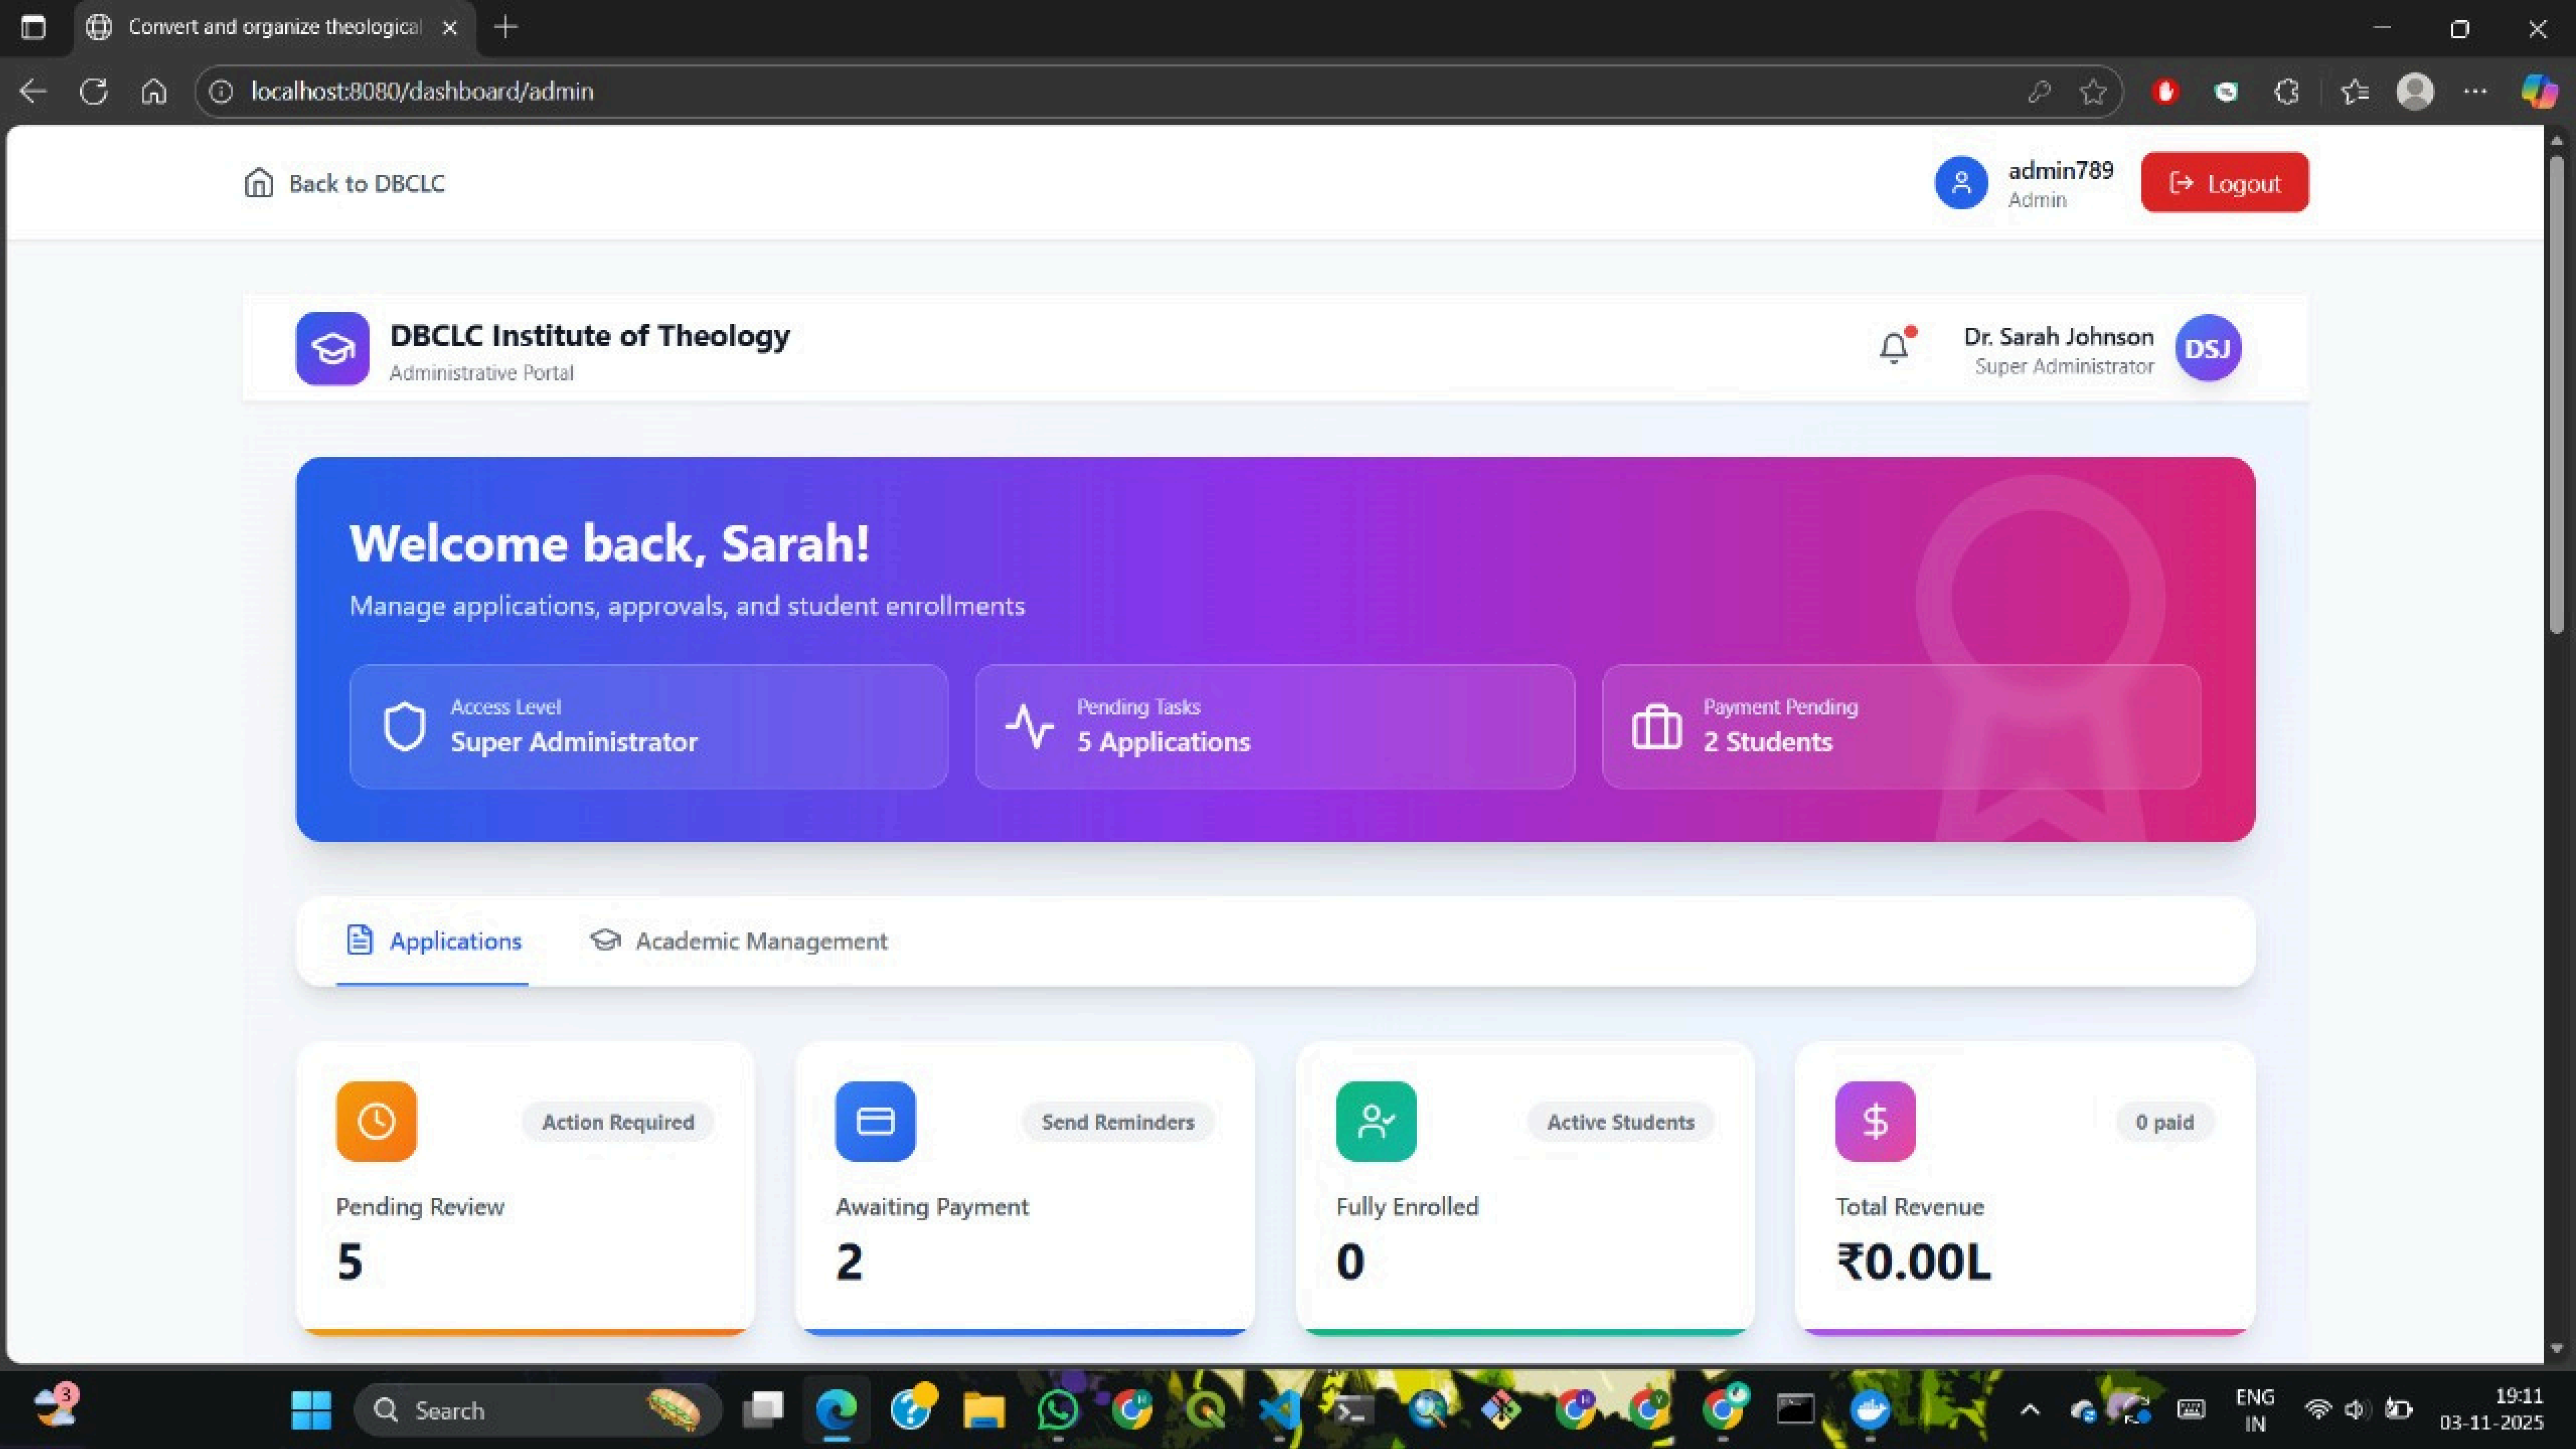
Convert and organize theological

localhost:8080/dashboard/admin

Back to DBCLC

admin789
Admin

Logout

DBCLC Institute of Theology
Administrative Portal

Dr. Sarah Johnson
Super Administrator

DSJ

Welcome back, Sarah!
Manage applications, approvals, and student enrollments

Access Level
Super Administrator

Pending Tasks
5 Applications

Payment Pending
2 Students

Applications

Academic Management

Action Required
Pending Review
5

Send Reminders
Awaiting Payment
2

Active Students
Fully Enrolled
0

0 paid
Total Revenue
₹0.00L

3

Search

ENG
IN

19:11
03-11-2025